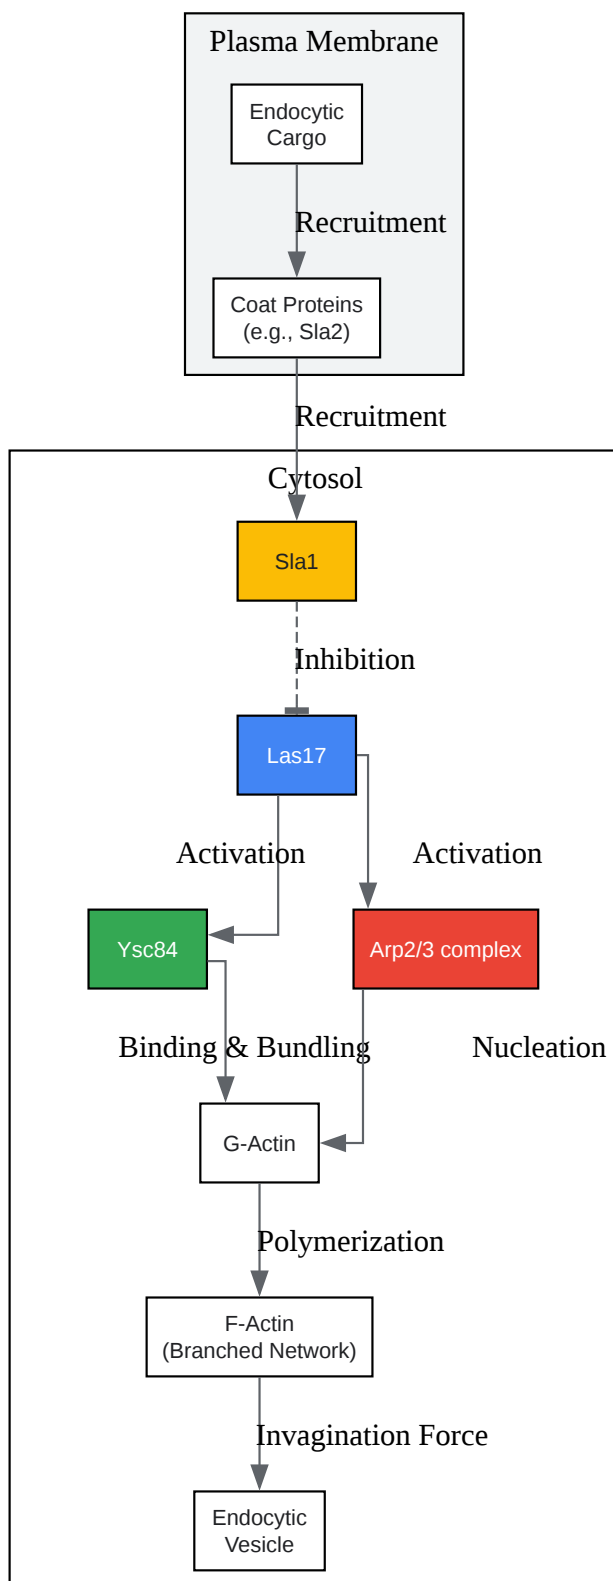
Plasma Membrane

Endocytic Cargo

Recruitment

Coat Proteins (e.g., Sla2)

Recruitment

Cytosol

Sla1

Inhibition

Las17

Activation

Activation

Ysc84

Arp2/3 complex

Binding & Bundling

Nucleation

G-Actin

Polymerization

F-Actin (Branched Network)

Invagination Force

Endocytic Vesicle